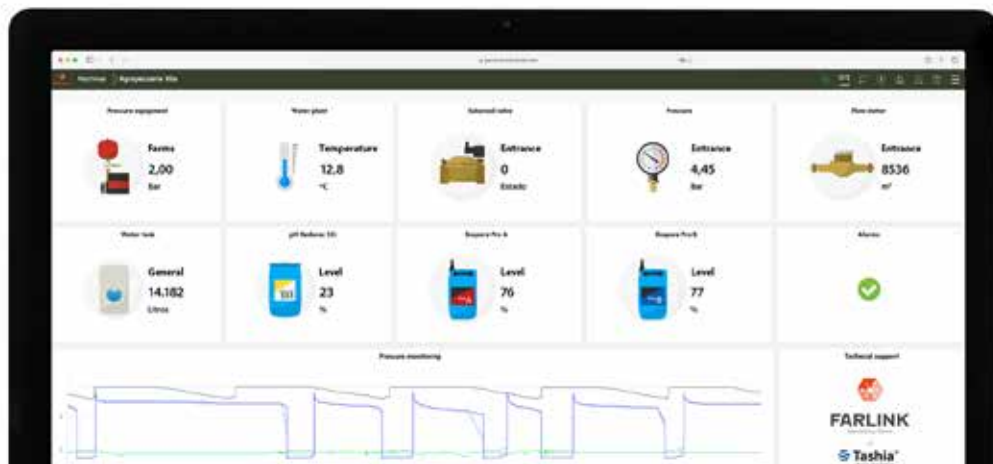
Hortinex | Agropecuaria Vila

Pressure equipment
Farms
2,00
Bar

Water plant
Temperature
12,8
°C

Solenoid valve
Entrance
0
Estado

Pressure
Entrance
4,45
Bar

Flow meter
Entrance
8536
m³

Water tank
General
14.182
Litros

pH Reducer 5G
Level
23
%

Dosyone Pro A
Level
76
%

Dosyone Pro B
Level
77
%

Alarms

Pressure monitoring

Technical support
FARLINK
Tashia